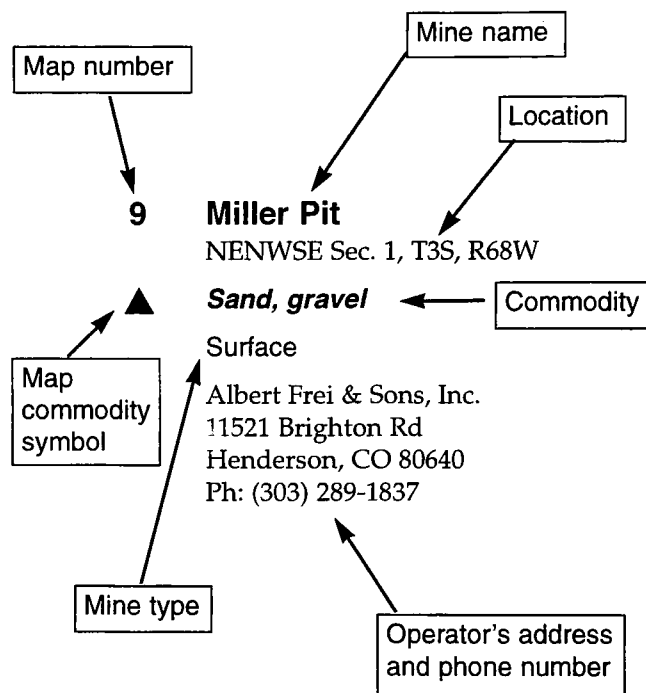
Mine name

Map number

Location

9

Miller Pit

NENWSE Sec. 1, T3S, R68W

Sand, gravel

Commodity

Surface

Map commodity symbol

Albert Frei & Sons, Inc.
11521 Brighton Rd
Henderson, CO 80640
Ph: (303) 289-1837

Mine type

Operator's address and phone number